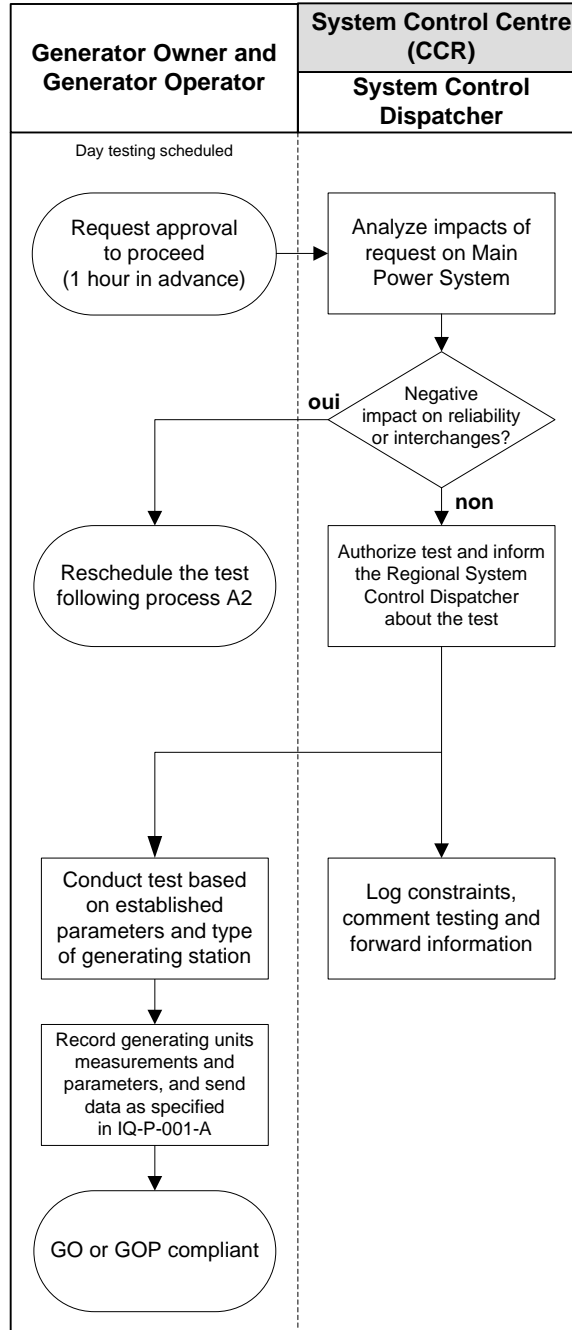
Generator Owner and Generator Operator

System Control Centre (CCR)

System Control Dispatcher

Day testing scheduled

Request approval to proceed (1 hour in advance)

Analyze impacts of request on Main Power System

Negative impact on reliability or interchanges?

oui

non

Reschedule the test following process A2

Authorize test and inform the Regional System Control Dispatcher about the test

Conduct test based on established parameters and type of generating station

Log constraints, comment testing and forward information

Record generating units measurements and parameters, and send data as specified in IQ-P-001-A

GO or GOP compliant